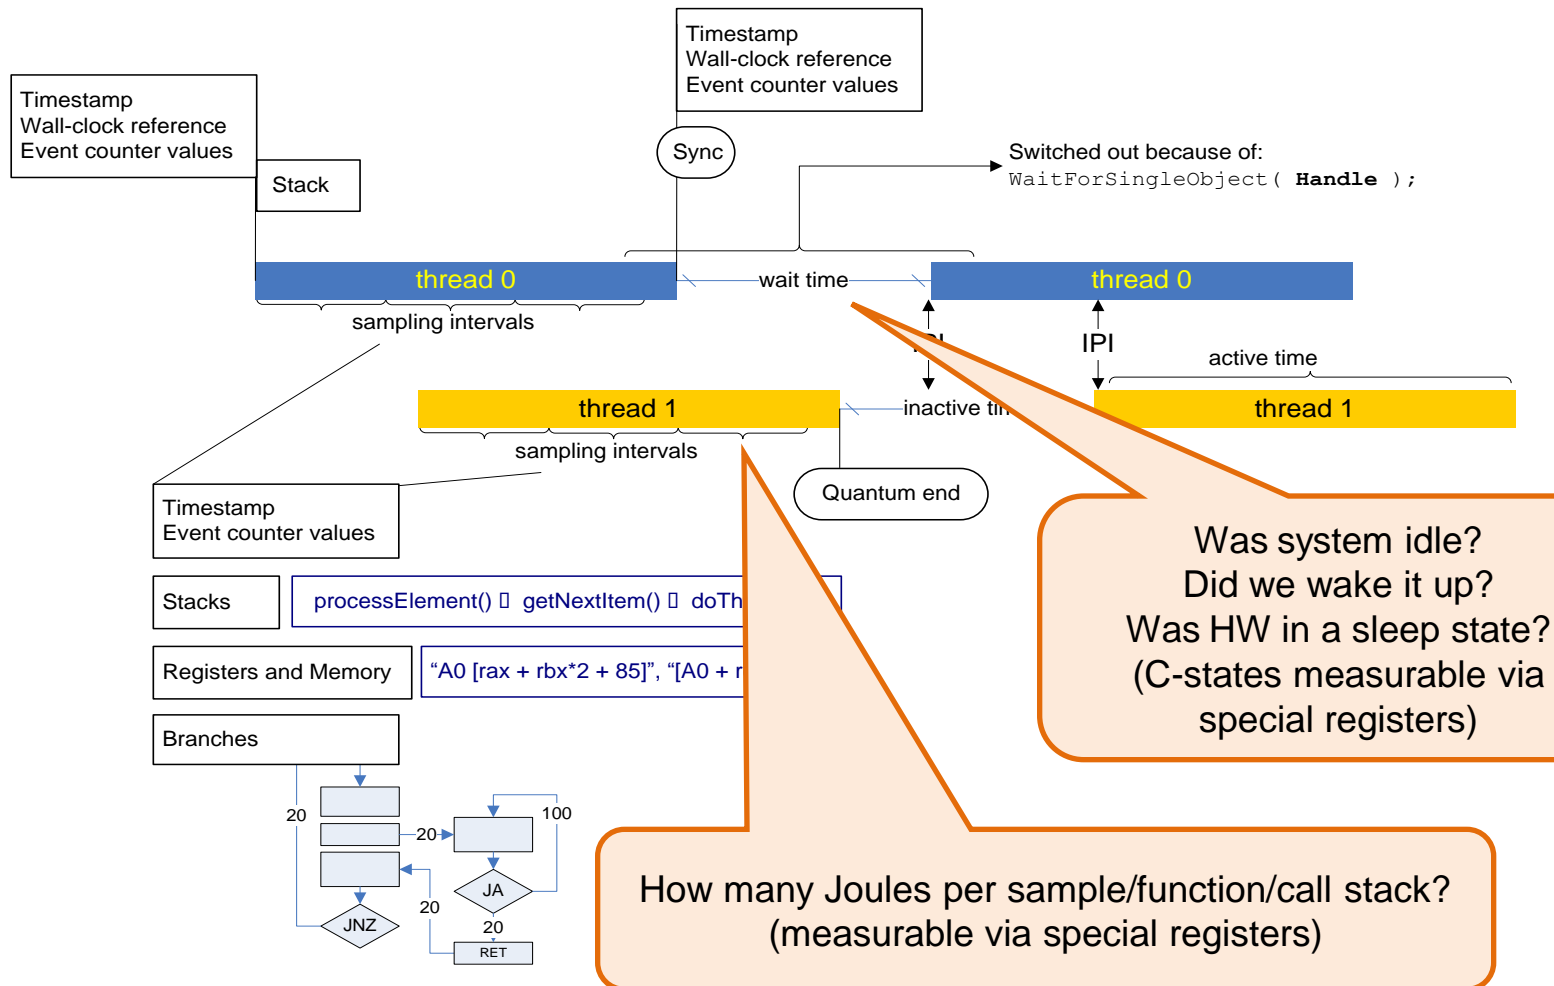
Timestamp
Wall-clock reference
Event counter values

Timestamp
Wall-clock reference
Event counter values

Stack

Sync

Switched out because of:
WaitForSingleObject( **Handle** );

thread 0

wait time

thread 0

sampling intervals

IPI

IPI

active time

thread 1

inactive tim

thread 1

sampling intervals

Quantum end

Timestamp
Event counter values

Stacks

processElement() getNextItem() doTh

Registers and Memory

"A0 [rax + rbx*2 + 85]", "[A0 + r

Branches

20

20

100

JA

20

20

JNZ

RET

Was system idle?
Did we wake it up?
Was HW in a sleep state?
(C-states measurable via
special registers)

How many Joules per sample/function/call stack?
(measurable via special registers)